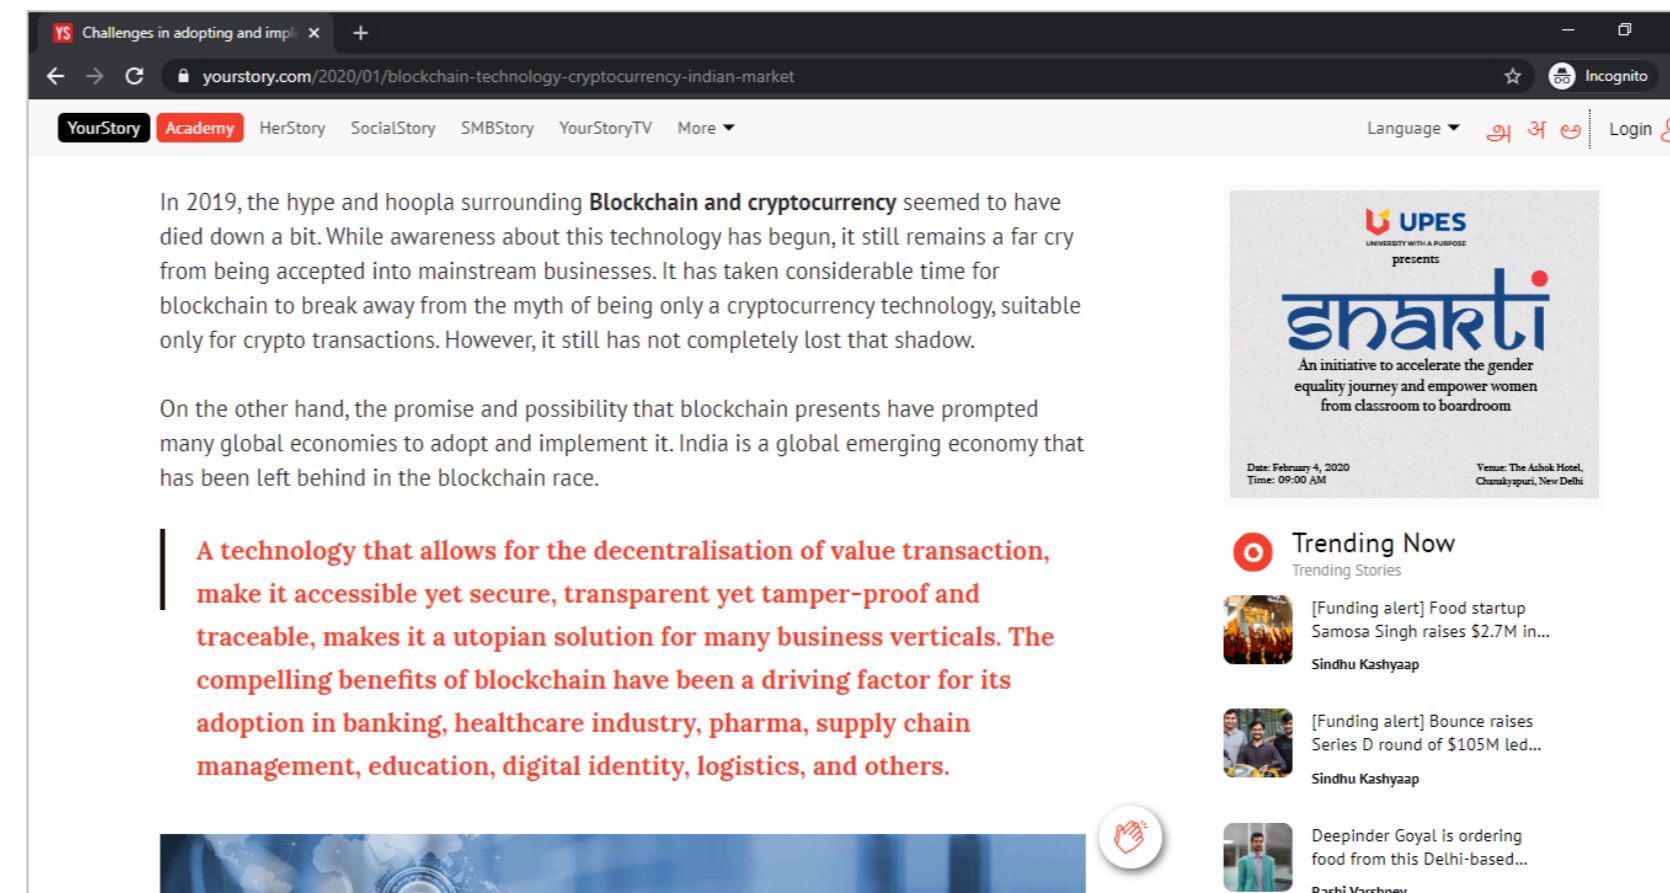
YS Challenges in adopting and impl ×

yourstory.com/2020/01/blockchain-technology-cryptocurrency-indian-market

Incognito

YourStory Academy HerStory SocialStory SMBStory YourStoryTV More

Language அ अ ಅ Login

In 2019, the hype and hoopla surrounding **Blockchain and cryptocurrency** seemed to have died down a bit. While awareness about this technology has begun, it still remains a far cry from being accepted into mainstream businesses. It has taken considerable time for blockchain to break away from the myth of being only a cryptocurrency technology, suitable only for crypto transactions. However, it still has not completely lost that shadow.

On the other hand, the promise and possibility that blockchain presents have prompted many global economies to adopt and implement it. India is a global emerging economy that has been left behind in the blockchain race.

A technology that allows for the decentralisation of value transaction, make it accessible yet secure, transparent yet tamper-proof and traceable, makes it a utopian solution for many business verticals. The compelling benefits of blockchain have been a driving factor for its adoption in banking, healthcare industry, pharma, supply chain management, education, digital identity, logistics, and others.

UPES
UNIVERSITY WITH A PURPOSE
presents
shakti
An initiative to accelerate the gender equality journey and empower women from classroom to boardroom
Date: February 4, 2020
Time: 09:00 AM
Venue: The Ashok Hotel, Chanakyapuri, New Delhi

Trending Now
Trending Stories

[Funding alert] Food startup Samosa Singh raises $2.7M in...
Sindhu Kashyaap

[Funding alert] Bounce raises Series D round of $105M led...
Sindhu Kashyaap

Deepinder Goyal is ordering food from this Delhi-based...
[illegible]